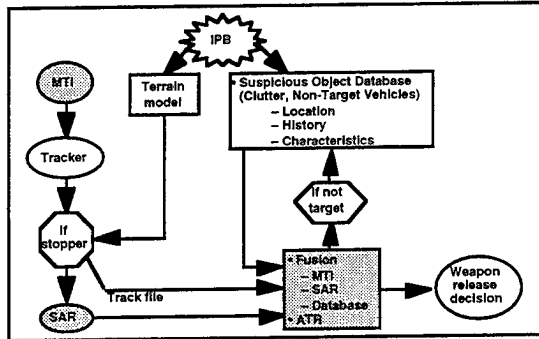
IPB

MTI

Terrain model

• Suspicious Object Database (Clutter, Non-Target Vehicles)
– Location
– History
– Characteristics

Tracker

If not target

If stopper

• Fusion
– MTI
– SAR
– Database
• ATR

Track file

Weapon release decision

SAR